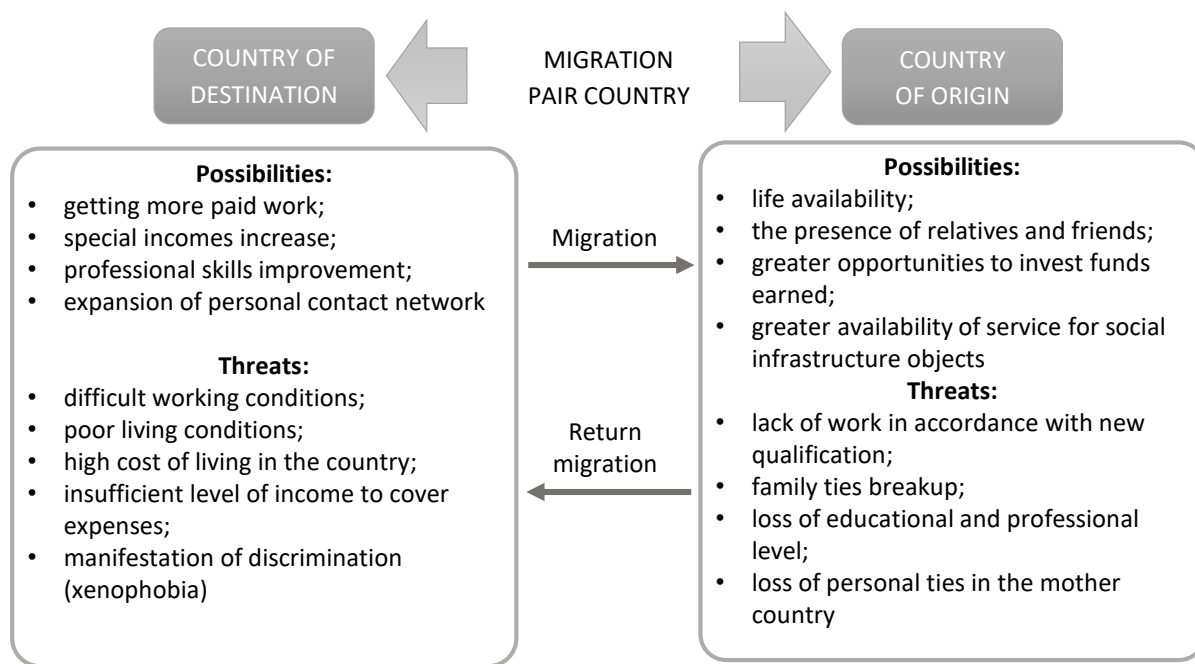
COUNTRY OF DESTINATION

MIGRATION PAIR COUNTRY

COUNTRY OF ORIGIN

**Possibilities:**
- getting more paid work;
- special incomes increase;
- professional skills improvement;
- expansion of personal contact network

**Threats:**
- difficult working conditions;
- poor living conditions;
- high cost of living in the country;
- insufficient level of income to cover expenses;
- manifestation of discrimination (xenophobia)

Migration

Return migration

**Possibilities:**
- life availability;
- the presence of relatives and friends;
- greater opportunities to invest funds earned;
- greater availability of service for social infrastructure objects

**Threats:**
- lack of work in accordance with new qualification;
- family ties breakup;
- loss of educational and professional level;
- loss of personal ties in the mother country